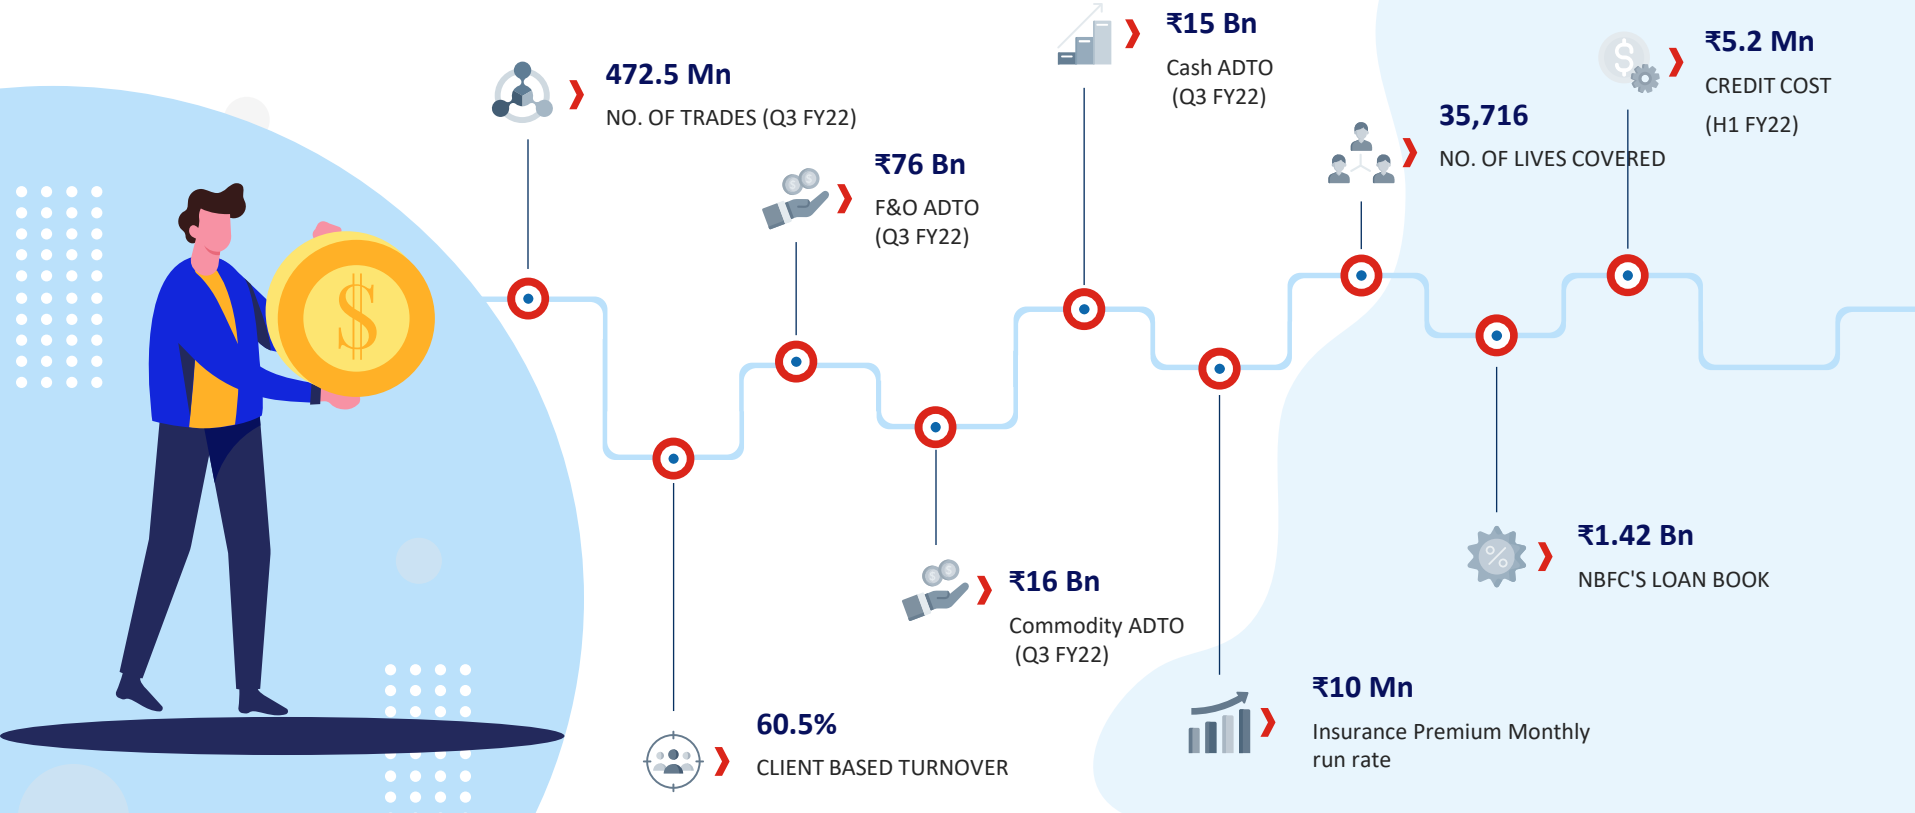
$

472.5 Mn
NO. OF TRADES (Q3 FY22)

₹76 Bn
F&O ADTO
(Q3 FY22)

₹15 Bn
Cash ADTO
(Q3 FY22)

35,716
NO. OF LIVES COVERED

₹5.2 Mn
CREDIT COST
(H1 FY22)

60.5%
CLIENT BASED TURNOVER

₹16 Bn
Commodity ADTO
(Q3 FY22)

₹10 Mn
Insurance Premium Monthly run rate

₹1.42 Bn
NBFC'S LOAN BOOK